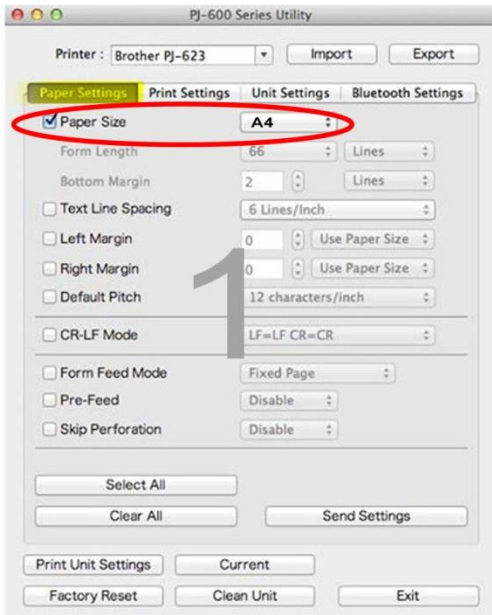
PJ-600 Series Utility

Printer : Brother PJ-623 Import Export

Paper Settings Print Settings Unit Settings Bluetooth Settings

Paper Size A4

Form Length 66 Lines

Bottom Margin 2 Lines

Text Line Spacing 6 Lines/Inch

Left Margin 0 Use Paper Size

Right Margin 0 Use Paper Size

Default Pitch 12 characters/inch

CR-LF Mode LF=LF CR=CR

Form Feed Mode Fixed Page

Pre-Feed Disable

Skip Perforation Disable

1

Select All

Clear All Send Settings

Print Unit Settings Current

Factory Reset Clean Unit Exit